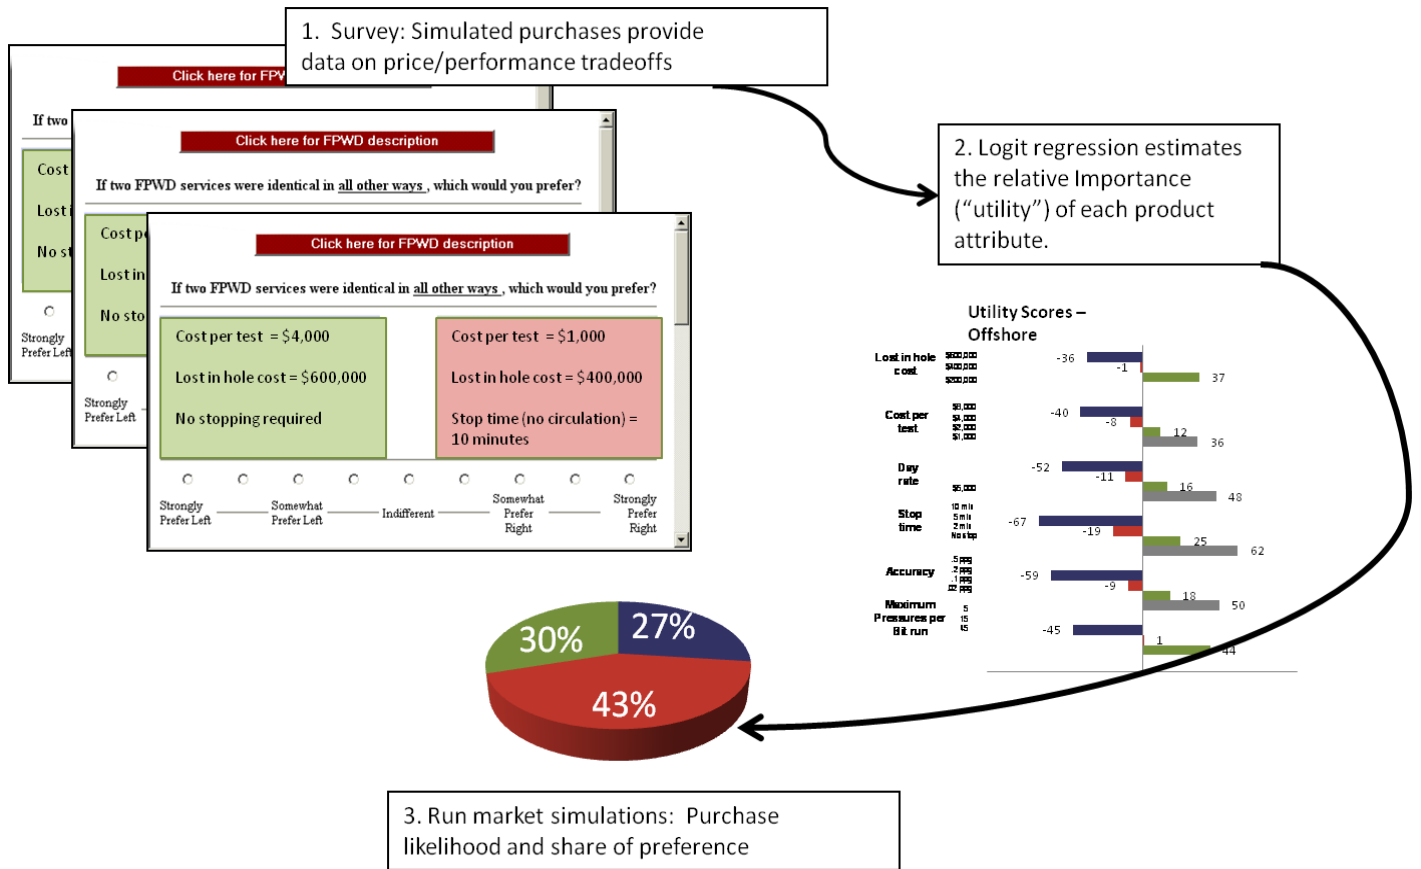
1. Survey: Simulated purchases provide data on price/performance tradeoffs

Click here for FPV

If two

Cost

Lost i

No st

Strongly Prefer Left

Click here for FPWD description

If two FPWD services were identical in all other ways, which would you prefer?

Cost p

Lost in

No sto

Strongly Prefer Left

Click here for FPWD description

If two FPWD services were identical in all other ways, which would you prefer?

Cost per test = \$4,000

Lost in hole cost = \$600,000

No stopping required

Cost per test = \$1,000

Lost in hole cost = \$400,000

Stop time (no circulation) = 10 minutes

Strongly Prefer Left

Somewhat Prefer Left

Indifferent

Somewhat Prefer Right

Strongly Prefer Right

2. Logit regression estimates the relative Importance ("utility") of each product attribute.

Utility Scores – Offshore

Lost in hole cost
\$600,000
\$400,000
\$250,000
-36
-1
37

Cost per test
\$8,000
\$4,000
\$2,000
\$1,000
-40
-8
12
36

Day rate
\$5,000
-52
-11
16
48

Stop time
10 min
5 min
2 min
No stop
-67
-19
25
62

Accuracy
.5 ppg
.2 ppg
.1 ppg
.02 ppg
-59
-9
18
50

Maximum Pressures per Bit run
5
15
15
-45
1
44

30%
27%
43%

3. Run market simulations: Purchase likelihood and share of preference